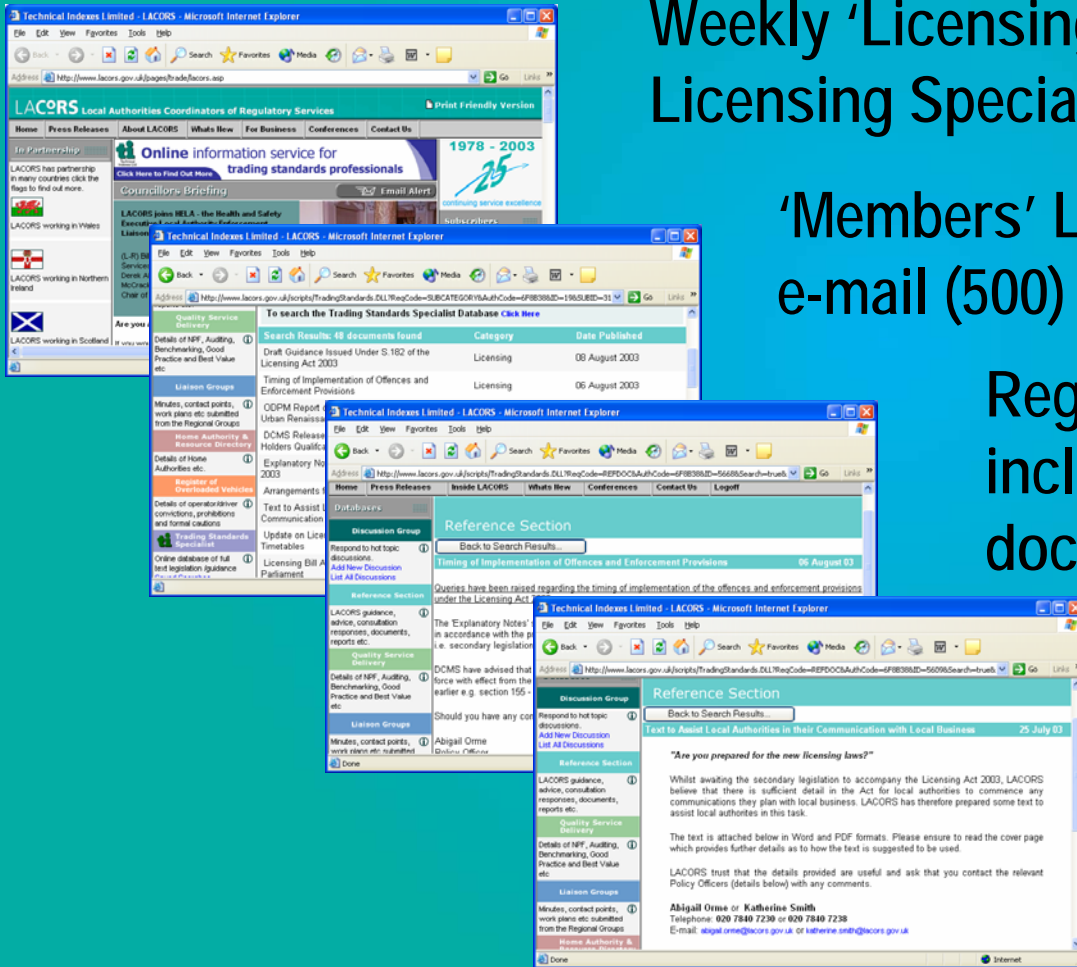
Weekly 'Licensing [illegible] Licensing Specia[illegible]

'Members' L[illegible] e-mail (500)

Reg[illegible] incl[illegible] doc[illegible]

Technical Indexes Limited - LACORS - Microsoft Internet Explorer
File Edit View Favorites Tools Help
Back Search Favorites Media
Address http://www.lacors.gov.uk/pages/trade/lacors.asp Go Links
LACORS Local Authorities Coordinators of Regulatory Services
Print Friendly Version
Home Press Releases About LACORS Whats New For Business Conferences Contact Us
In Partnership
LACORS has partnership in many countries click the flags to find out more.
LACORS working in Wales
LACORS working in Northern Ireland
LACORS working in Scotland
Online information service for trading standards professionals
Click Here to Find Out More
1978 - 2003
25
continuing service excellence
Councillors Briefing
Email Alert
LACORS joins HELA - the Health and Safety Executive/Local Authority Enforcement Liaison
Subscribers
Are you

Technical Indexes Limited - LACORS - Microsoft Internet Explorer
File Edit View Favorites Tools Help
Address http://www.lacors.gov.uk/scripts/TradingStandards.DLL?ReqCode=SUBCATEGORY&AuthCode=6F8B38&ID=19&SUBID=31 Go Links
Quality Service Delivery
Details of NPF, Auditing, Benchmarking, Good Practice and Best Value etc
Liaison Groups
Minutes, contact points, work plans etc submitted from the Regional Groups
Home Authority & Resource Directory
Details of Home Authorities etc.
Register of Overloaded Vehicles
Details of operator/driver convictions, prohibitions and formal cautions
Trading Standards Specialist
Online database of full text legislation /guidance
To search the Trading Standards Specialist Database Click Here
| Search Results: 48 documents found | Category | Date Published |
|---|---|---|
| Draft Guidance Issued Under S.182 of the Licensing Act 2003 | Licensing | 08 August 2003 |
| Timing of Implementation of Offences and Enforcement Provisions | Licensing | 06 August 2003 |
| ODPM Report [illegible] Urban Renaiss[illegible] | | |
| DCMS Release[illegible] Holders Qualifica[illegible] | | |
| Explanatory No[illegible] 2003 | | |
| Arrangements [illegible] | | |
| Text to Assist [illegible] Communication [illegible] | | |
| Update on Lice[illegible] Timetables | | |
| Licensing Bill A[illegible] Parliament | | |

Technical Indexes Limited - LACORS - Microsoft Internet Explorer
File Edit View Favorites Tools Help
Address http://www.lacors.gov.uk/scripts/TradingStandards.DLL?ReqCode=REFDOC&AuthCode=6F8B38&ID=5668&Search=true& Go Links
Home Press Releases Inside LACORS Whats New Conferences Contact Us Logoff
Databases
Discussion Group
Respond to hot topic discussions.
Add New Discussion
List All Discussions
Reference Section
LACORS guidance, advice, consultation responses, documents, reports etc.
Quality Service Delivery
Details of NPF, Auditing, Benchmarking, Good Practice and Best Value etc
Liaison Groups
Minutes, contact points, work plans etc submitted
Reference Section
Back to Search Results...
Timing of Implementation of Offences and Enforcement Provisions 06 August 03
Queries have been raised regarding the timing of implementation of the offences and enforcement provisions under the Licensing Act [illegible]
The 'Explanatory Notes' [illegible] in accordance with the p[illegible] i.e. secondary legislatio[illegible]
DCMS have advised that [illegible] force with effect from the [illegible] earlier e.g. section 155 - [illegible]
Should you have any co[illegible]
Abigail Orme
Policy Officer
Done

Technical Indexes Limited - LACORS - Microsoft Internet Explorer
File Edit View Favorites Tools Help
Address http://www.lacors.gov.uk/scripts/TradingStandards.DLL?ReqCode=REFDOC&AuthCode=6F8B38&ID=5609&Search=true& Go Links
Discussion Group
Respond to hot topic discussions.
Add New Discussion
List All Discussions
Reference Section
LACORS guidance, advice, consultation responses, documents, reports etc.
Quality Service Delivery
Details of NPF, Auditing, Benchmarking, Good Practice and Best Value etc
Liaison Groups
Minutes, contact points, work plans etc submitted from the Regional Groups
Home Authority & Resource Directory
Reference Section
Back to Search Results...
Text to Assist Local Authorities in their Communication with Local Business 25 July 03
"Are you prepared for the new licensing laws?"
Whilst awaiting the secondary legislation to accompany the Licensing Act 2003, LACORS believe that there is sufficient detail in the Act for local authorities to commence any communications they plan with local business. LACORS has therefore prepared some text to assist local authorites in this task.
The text is attached below in Word and PDF formats. Please ensure to read the cover page which provides further details as to how the text is suggested to be used.
LACORS trust that the details provided are useful and ask that you contact the relevant Policy Officers (details below) with any comments.
Abigail Orme or Katherine Smith
Telephone: 020 7840 7230 or 020 7840 7238
E-mail: abigail.orme@lacors.gov.uk or katherine.smith@lacors.gov.uk
Done
Internet